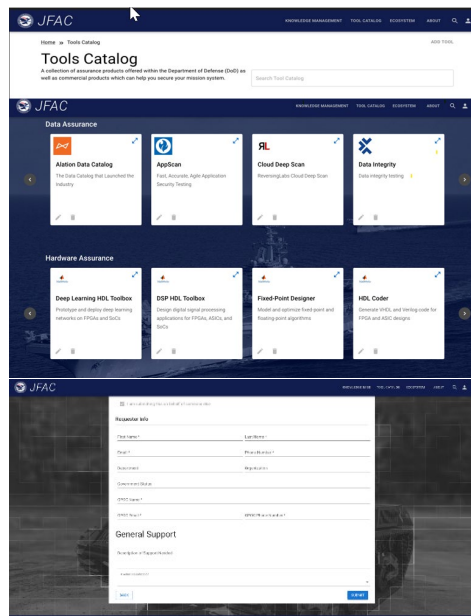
JFAC

KNOWLEDGE MANAGEMENT TOOL CATALOG ECOSYSTEM ABOUT

Home » Tools Catalog

ADD TOOL

Tools Catalog

A collection of assurance products offered within the Department of Defense (DoD) as well as commercial products which can help you secure your mission system.

Search Tool Catalog

JFAC

KNOWLEDGE MANAGEMENT TOOL CATALOG ECOSYSTEM ABOUT

Data Assurance

Alation Data Catalog

The Data Catalog that Launched the Industry

AppScan

Fast, Accurate, Agile Application Security Testing.

RL

Cloud Deep Scan

ReversingLabs Cloud Deep Scan

Data Integrity

Data integrity testing

Hardware Assurance

Deep Learning HDL Toolbox

Prototype and deploy deep learning networks on FPGAs and SoCs

DSP HDL Toolbox

Design digital signal processing applications for FPGAs, ASICs, and SoCs

Fixed-Point Designer

Model and optimize fixed-point and floating-point algorithms

HDL Coder

Generate VHDL and Verilog code for FPGA and ASIC designs

JFAC

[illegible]

Requester Info

First Name *

Last Name *

Email *

Phone Number *

Organization

Department

Government Status

OPOC Name *

OPOC Email *

OPOC Phone Number *

General Support

Description of Support Needed

BACK

SUBMIT